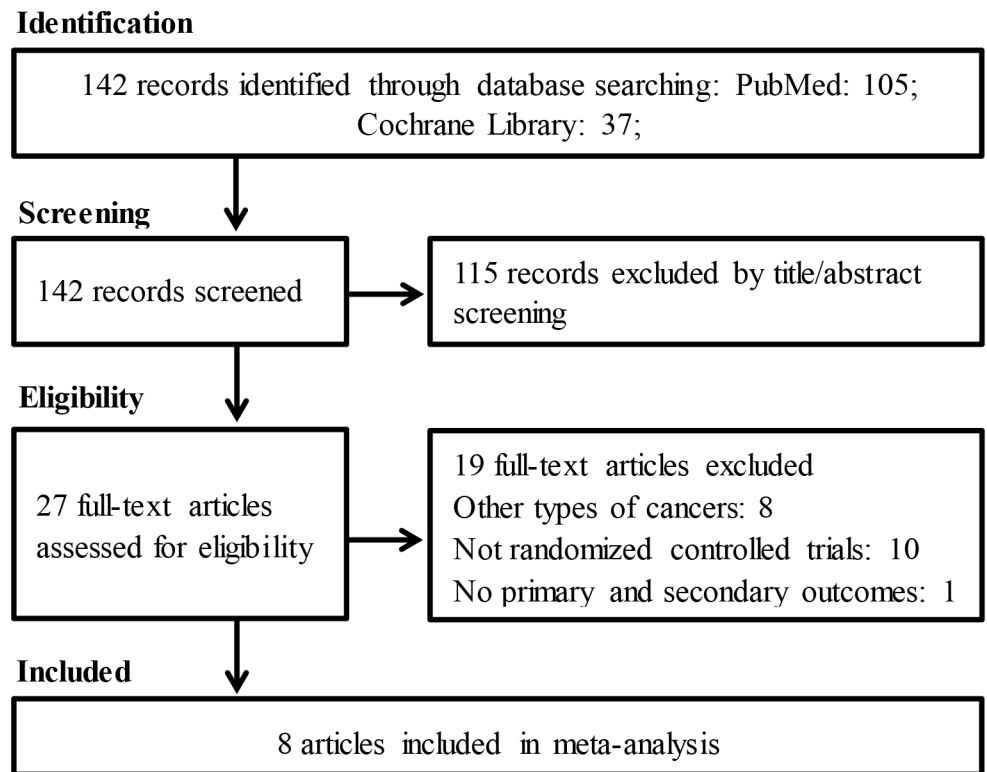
Identification

142 records identified through database searching: PubMed: 105; Cochrane Library: 37;

Screening

142 records screened

115 records excluded by title/abstract screening

Eligibility

27 full-text articles assessed for eligibility

19 full-text articles excluded
Other types of cancers: 8
Not randomized controlled trials: 10
No primary and secondary outcomes: 1

Included

8 articles included in meta-analysis